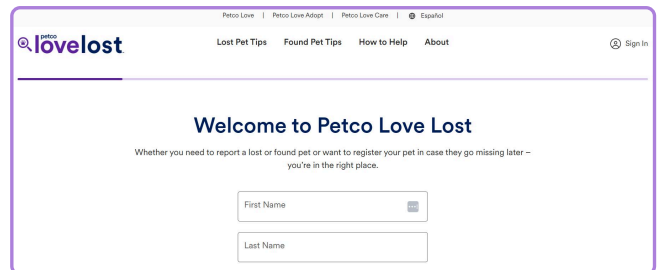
Petco Love | Petco Love Adopt | Petco Love Care | Español

petco lovelost

Lost Pet Tips Found Pet Tips How to Help About

Sign In

Welcome to Petco Love Lost

Whether you need to report a lost or found pet or want to register your pet in case they go missing later – you're in the right place.

First Name

Last Name